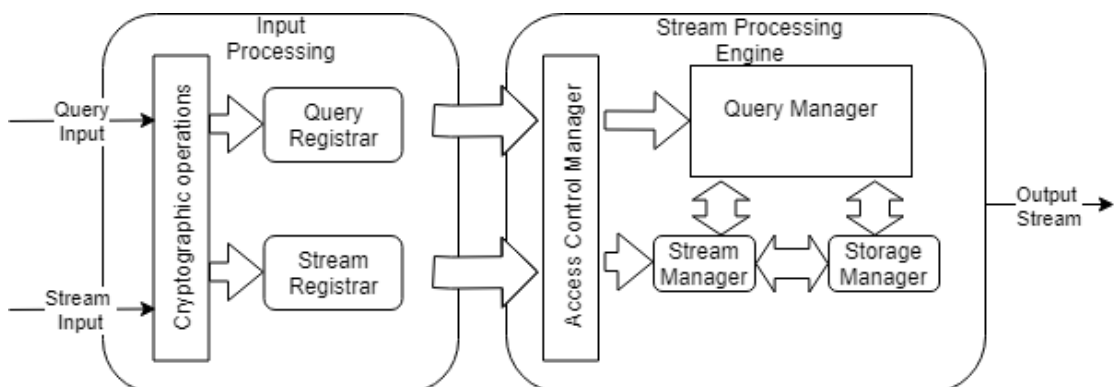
Input Processing

Query Input

Stream Input

Cryptographic operations

Query Registrar

Stream Registrar

Stream Processing Engine

Access Control Manager

Query Manager

Stream Manager

Storage Manager

Output Stream